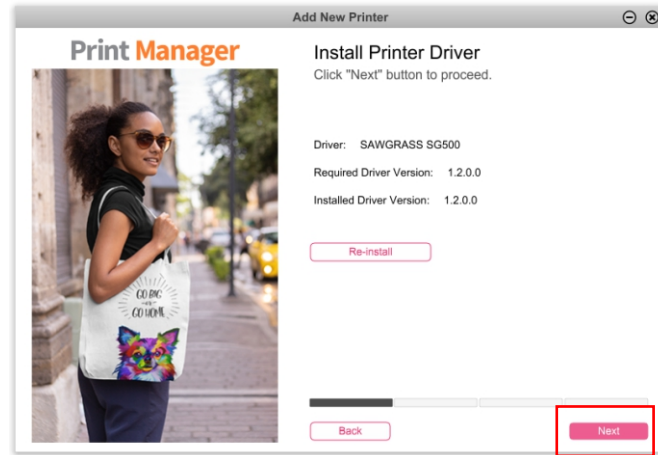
Add New Printer

Print Manager

GO BIG or GO HOME

Install Printer Driver
Click "Next" button to proceed.

Driver: SAWGRASS SG500
Required Driver Version: 1.2.0.0
Installed Driver Version: 1.2.0.0

Re-install

Back

Next